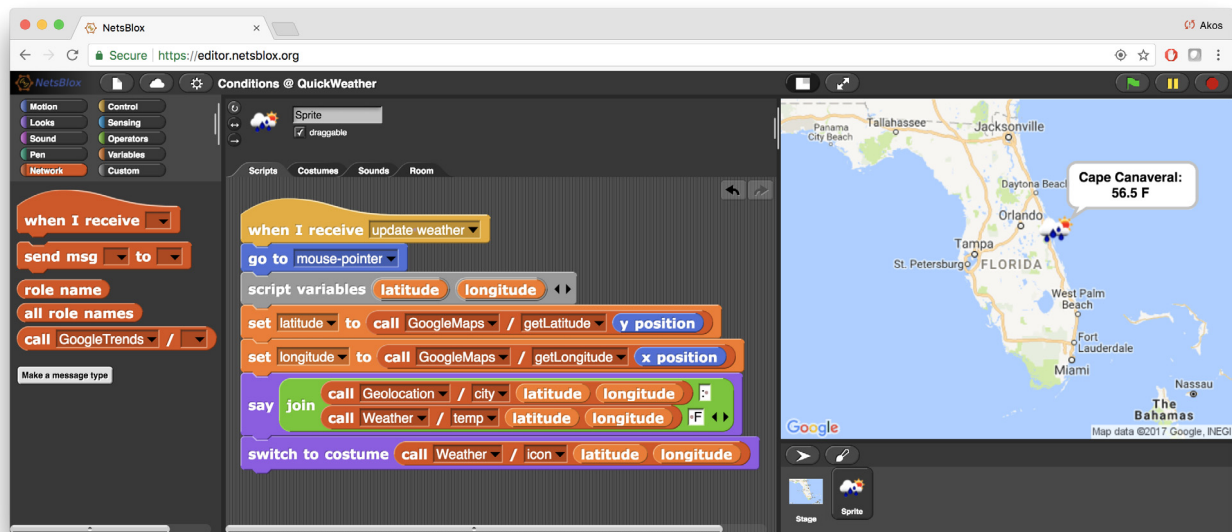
NetsBlox
Akos
Secure https://editor.netsblox.org
NetsBlox
Conditions @ QuickWeather
Motion
Control
Looks
Sensing
Sound
Operators
Pen
Variables
Network
Custom
when I receive
send msg to
role name
all role names
call GoogleTrends /
Make a message type
Sprite
draggable
Scripts
Costumes
Sounds
Room
when I receive update weather
go to mouse-pointer
script variables latitude longitude
set latitude to call GoogleMaps / getLatitude y position
set longitude to call GoogleMaps / getLongitude x position
say join call Geolocation / city latitude longitude :
call Weather / temp latitude longitude F
switch to costume call Weather / icon latitude longitude
Tallahassee
Jacksonville
Panama City Beach
Cape Canaveral: 56.5 F
Daytona Beach
Orlando
Tampa
St. Petersburg
FLORIDA
West Palm Beach
Fort Lauderdale
Miami
Nassau
The Bahamas
Google
Map data ©2017 Google, INEGI
Stage
Sprite